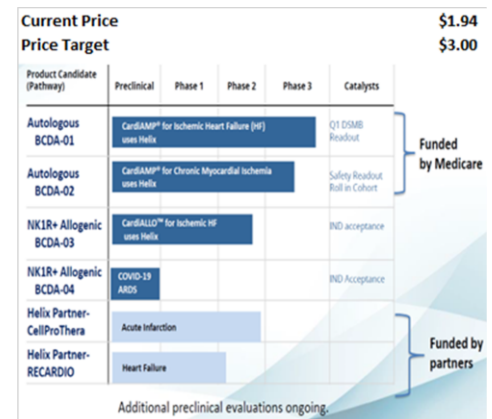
| Current Price | $1.94 |
|---|---|
| Price Target | $3.00 |

| Product Candidate (Pathway) | Preclinical | Phase 1 | Phase 2 | Phase 3 | Catalysts |
|---|---|---|---|---|---|
| Autologous BCDA-01 | CardiAMP® for Ischemic Heart Failure (HF) uses Helix | | | | Q1 DSMB Readout |
| Autologous BCDA-02 | CardiAMP® for Chronic Myocardial Ischemia uses Helix | | | | Safety Readout Roll in Cohort |
| NK1R+ Allogenic BCDA-03 | CardiALLO™ for Ischemic HF uses Helix | | | | IND acceptance |
| NK1R+ Allogenic BCDA-04 | COVID-19 ARDS | | | | IND Acceptance |
| Helix Partner-CellProThera | Acute Infarction | | | | |
| Helix Partner-RECARDIO | Heart Failure | | | | |

Funded by Medicare

Funded by partners

Additional preclinical evaluations ongoing.